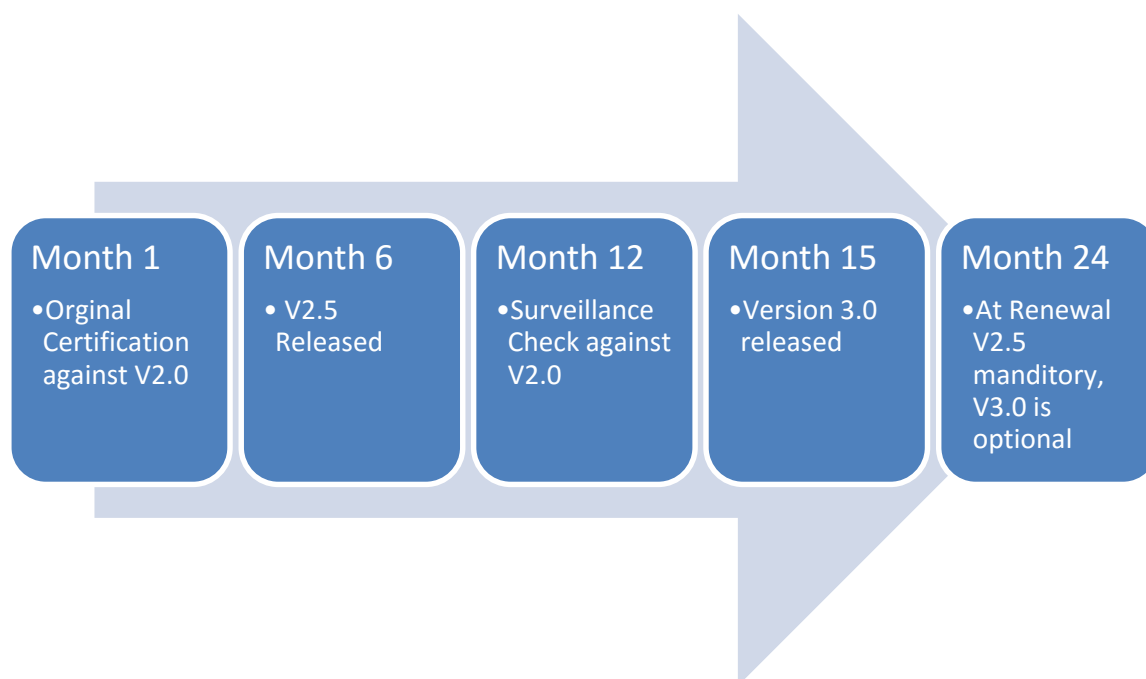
Month 1

•Orginal Certification against V2.0

Month 6

• V2.5 Released

Month 12

•Surveillance Check against V2.0

Month 15

•Version 3.0 released

Month 24

•At Renewal V2.5 manditory, V3.0 is optional